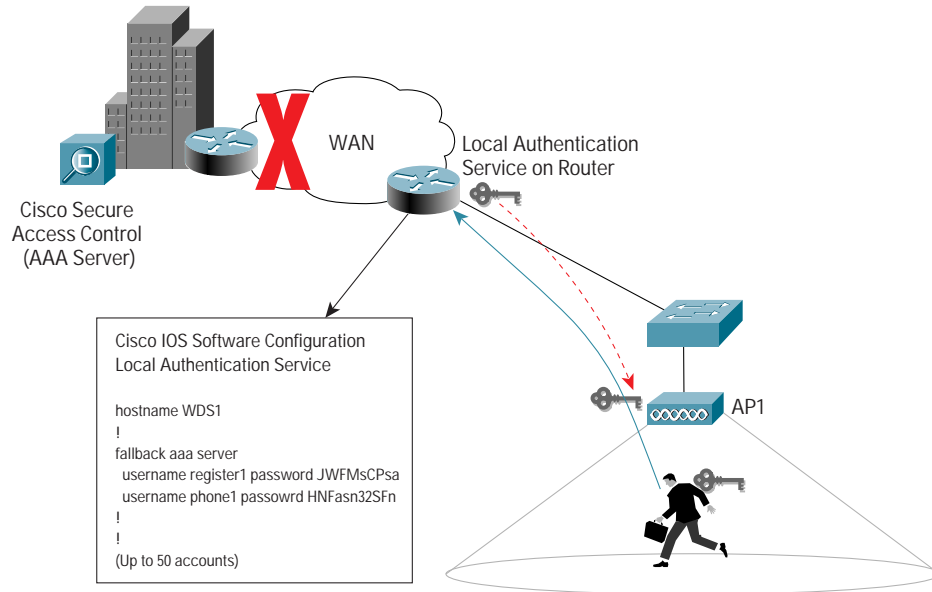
WAN

Local Authentication Service on Router

Cisco Secure Access Control (AAA Server)

Cisco IOS Software Configuration
Local Authentication Service

hostname WDS1
!
fallback aaa server
username register1 password JWFMsCPsa
username phone1 passowrd HNFasn32SFn
!
!
(Up to 50 accounts)

AP1